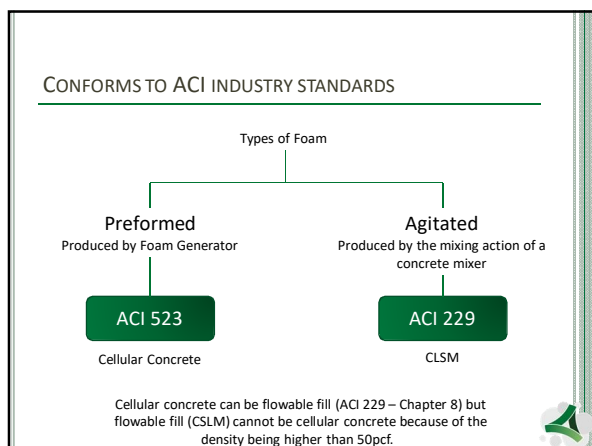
CONFORMS TO ACI INDUSTRY STANDARDS

Types of Foam

Preformed
Produced by Foam Generator

ACI 523

Cellular Concrete

Agitated
Produced by the mixing action of a concrete mixer

ACI 229

CLSM

Cellular concrete can be flowable fill (ACI 229 – Chapter 8) but flowable fill (CSLM) cannot be cellular concrete because of the density being higher than 50pcf.